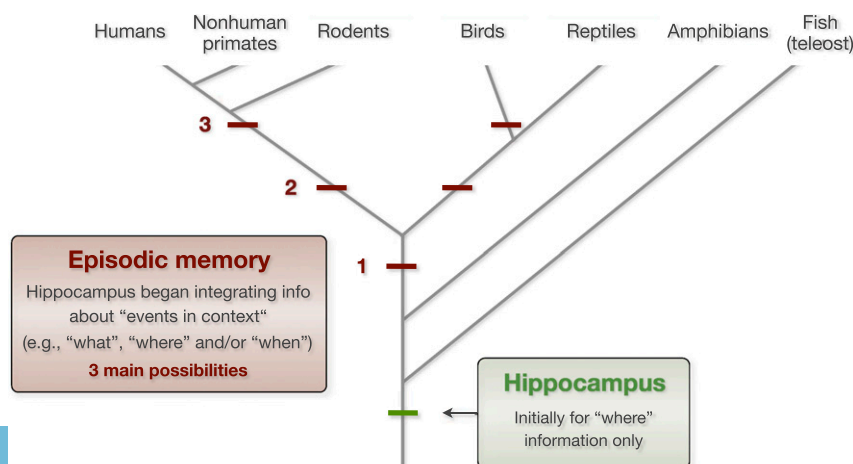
Humans

Nonhuman primates

Rodents

Birds

Reptiles

Amphibians

Fish (teleost)

3

2

1

Episodic memory

Hippocampus began integrating info about "events in context"
(e.g., "what", "where" and/or "when")

3 main possibilities

Hippocampus

Initially for "where" information only